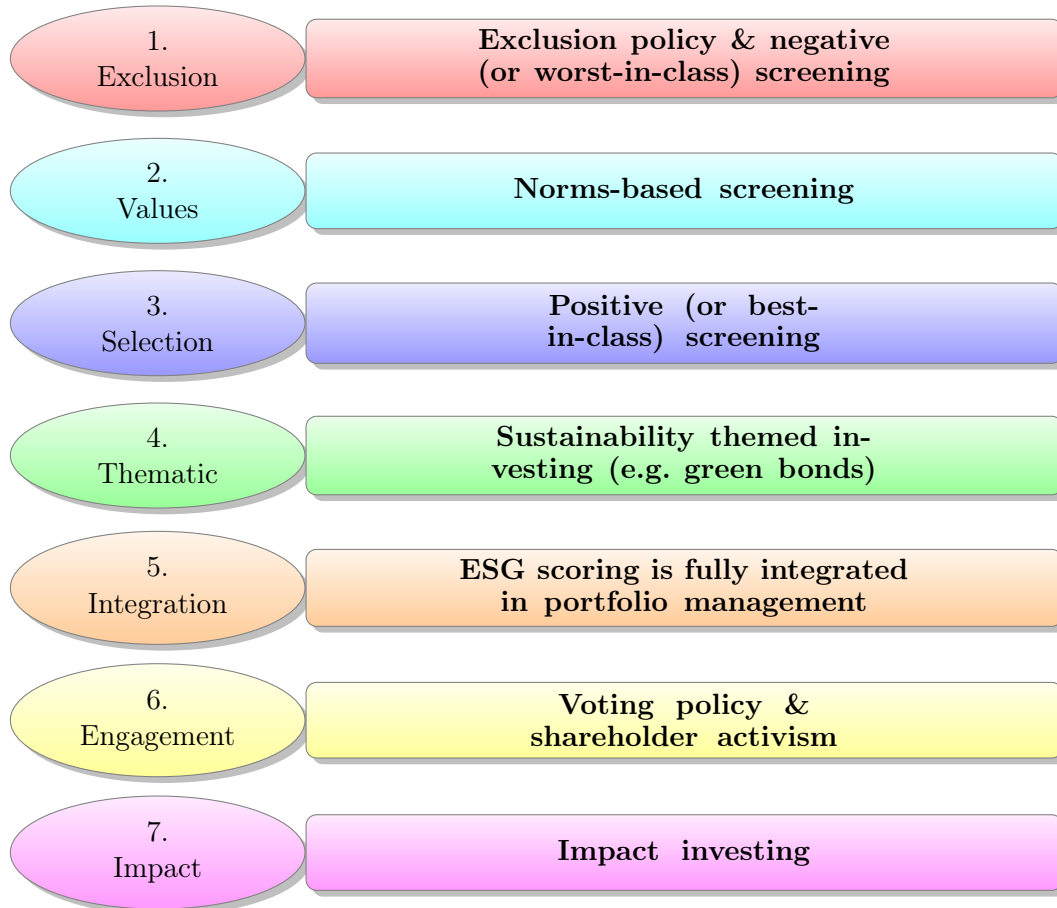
1.
Exclusion

Exclusion policy & negative (or worst-in-class) screening

2.
Values

Norms-based screening

3.
Selection

Positive (or best-in-class) screening

4.
Thematic

Sustainability themed investing (e.g. green bonds)

5.
Integration

ESG scoring is fully integrated in portfolio management

6.
Engagement

Voting policy & shareholder activism

7.
Impact

Impact investing